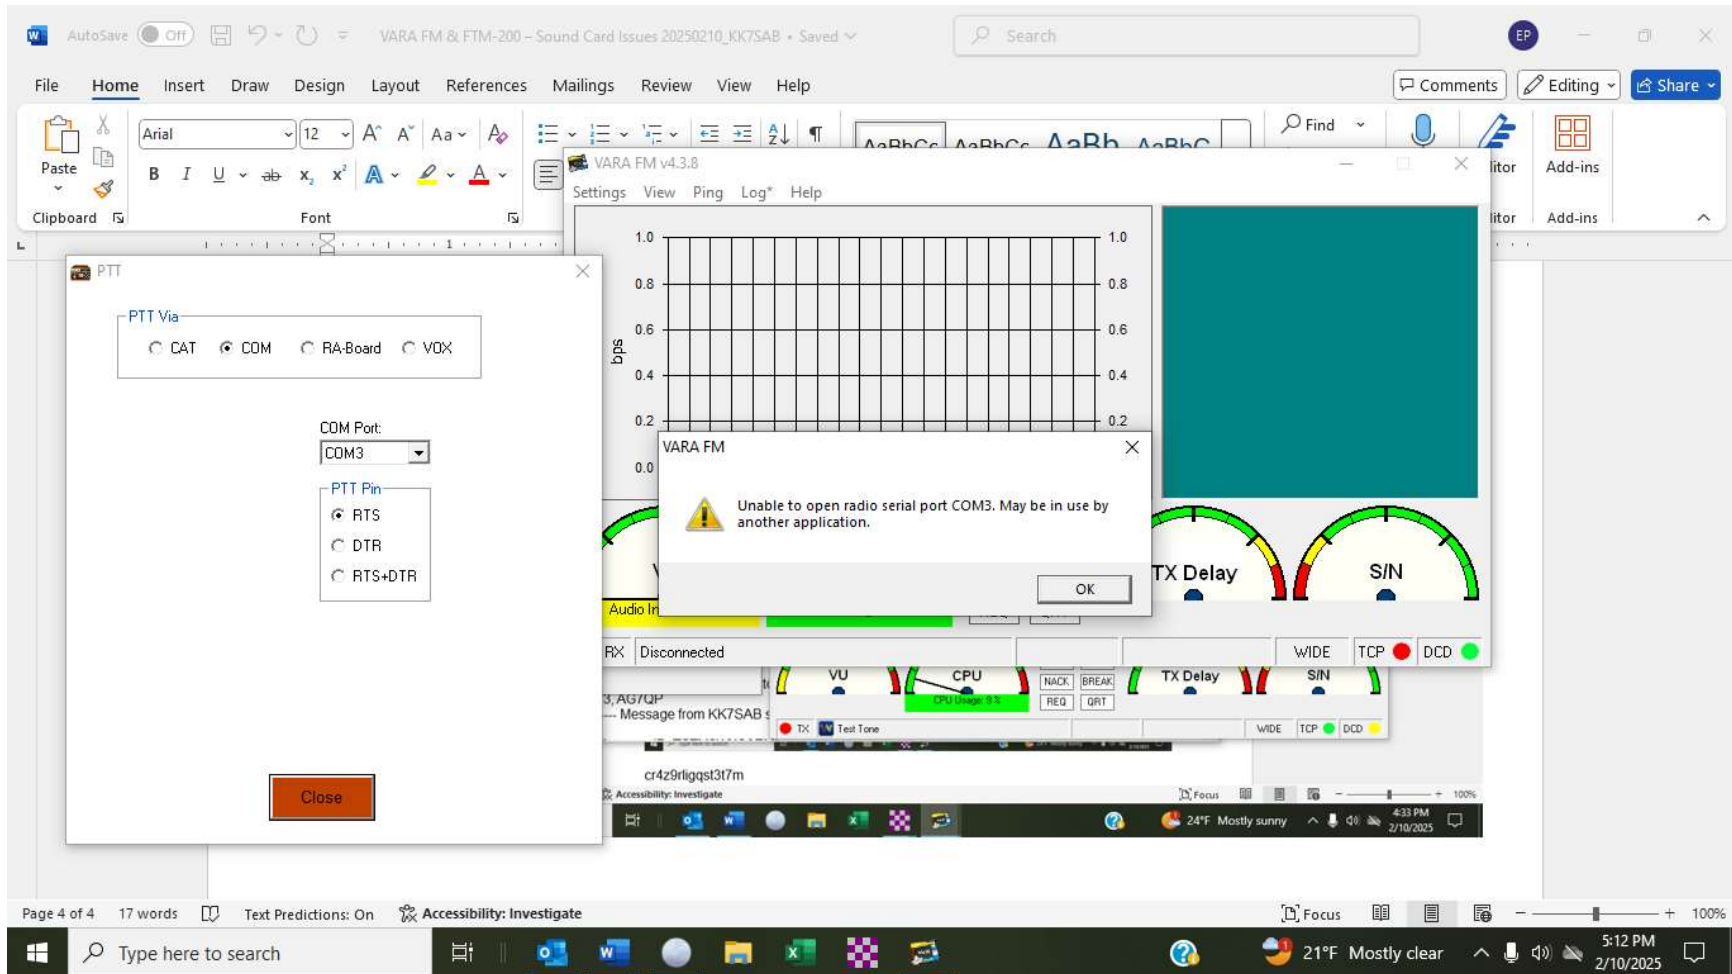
AutoSave Off VARA FM & FTM-200 – Sound Card Issues 20250210_KK7SAB • Saved Search EP

File Home Insert Draw Design Layout References Mailings Review View Help Comments Editing Share

Paste Clipboard Arial 12 Font Find Add-ins

PTT
PTT Via
CAT COM RA-Board VOX
COM Port:
COM3
PTT Pin
RTS
DTR
RTS+DTR
Close

VARA FM v4.3.8
Settings View Ping Log* Help
1.0 0.8 0.6 0.4 0.2 0.0 bps 1.0 0.8 0.6 0.4 0.2

VARA FM
Unable to open radio serial port COM3. May be in use by another application.
OK

TX Delay S/N
Audio In
RX Disconnected WIDE TCP DCD

VU CPU NACK BREAK REQ QRT TX Delay S/N
CPU Usage: 8 %
TX Test Tone WIDE TCP DCD
3, AG7QP
--- Message from KK7SAB
cr4z9rligqst3t7m
Accessibility: Investigate Focus 100%
24°F Mostly sunny 4:33 PM 2/10/2025

Page 4 of 4 17 words Text Predictions: On Accessibility: Investigate Focus 100%

Type here to search 21°F Mostly clear 5:12 PM 2/10/2025